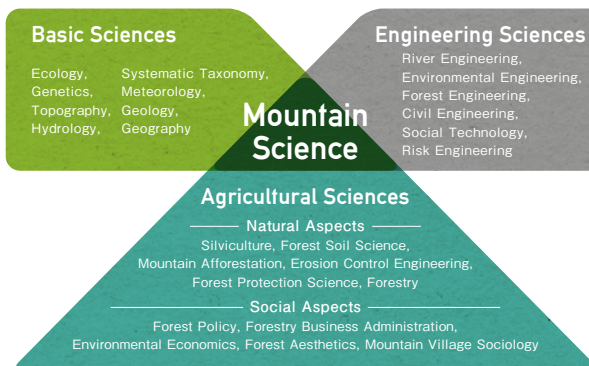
Basic Sciences

Ecology, Genetics, Topography, Hydrology,

Systematic Taxonomy, Meteorology, Geology, Geography

Engineering Sciences

River Engineering, Environmental Engineering, Forest Engineering, Civil Engineering, Social Technology, Risk Engineering

Mountain Science

Agricultural Sciences

Natural Aspects

Silviculture, Forest Soil Science, Mountain Afforestation, Erosion Control Engineering, Forest Protection Science, Forestry

Social Aspects

Forest Policy, Forestry Business Administration, Environmental Economics, Forest Aesthetics, Mountain Village Sociology